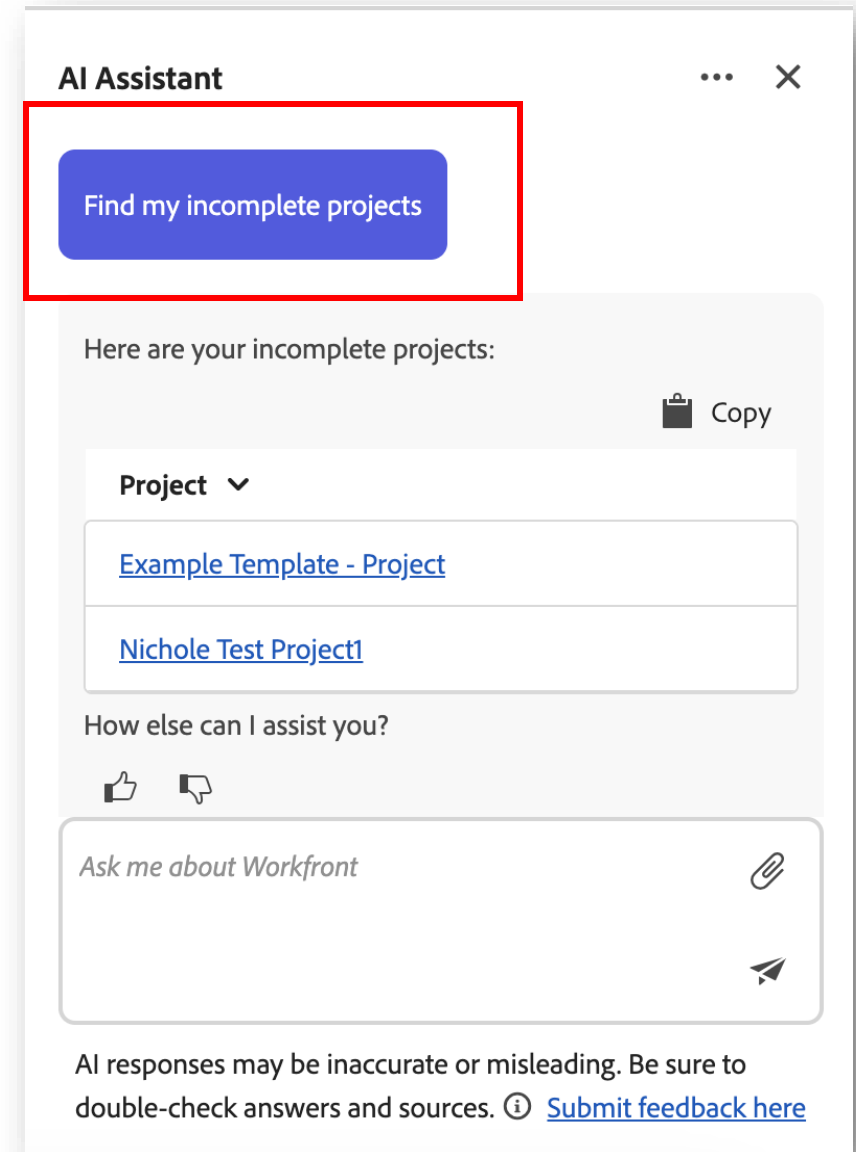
AI Assistant

Find my incomplete projects

Here are your incomplete projects:

Copy

| Project |
|---|
| Example Template - Project |
| Nichole Test Project1 |

How else can I assist you?

Ask me about Workfront

AI responses may be inaccurate or misleading. Be sure to double-check answers and sources. Submit feedback here